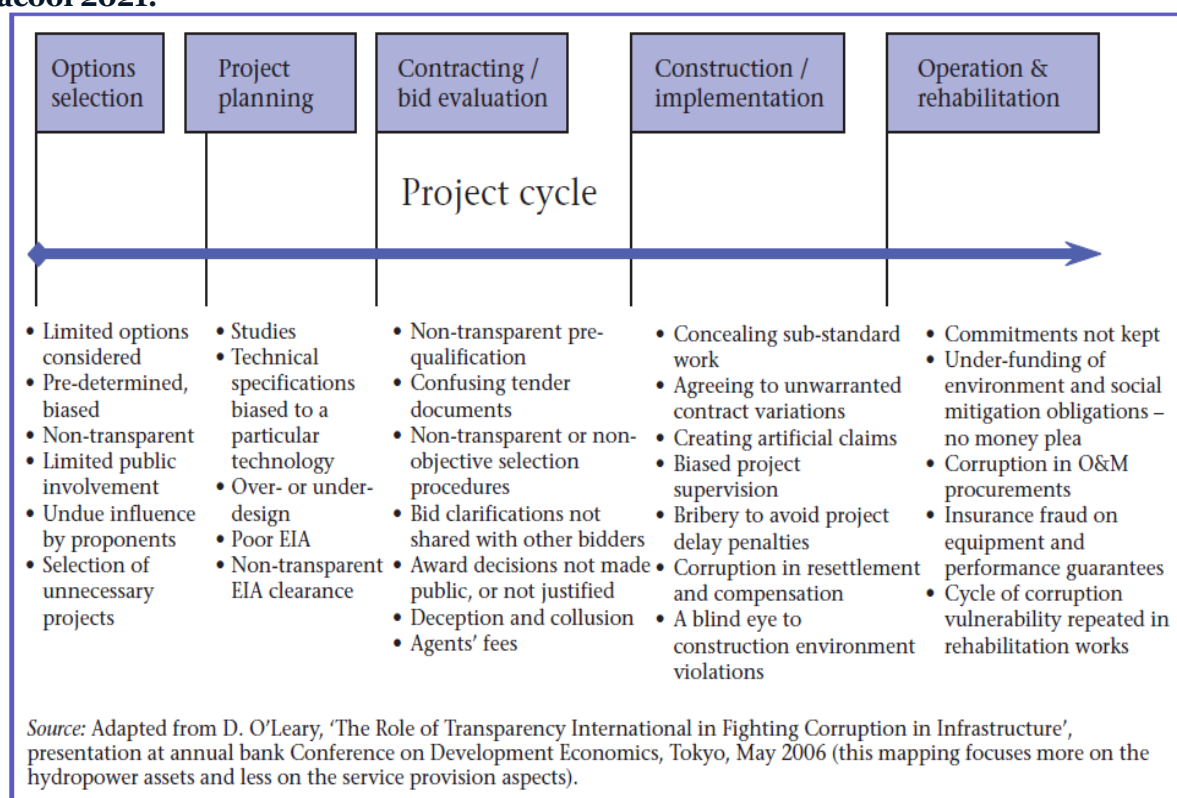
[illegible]acool 2021.

Options selection

Project planning

Contracting / bid evaluation

Construction / implementation

Operation & rehabilitation

Project cycle

• Limited options considered
• Pre-determined, biased
• Non-transparent
• Limited public involvement
• Undue influence by proponents
• Selection of unnecessary projects

• Studies
• Technical specifications biased to a particular technology
• Over- or under-design
• Poor EIA
• Non-transparent EIA clearance

• Non-transparent pre-qualification
• Confusing tender documents
• Non-transparent or non-objective selection procedures
• Bid clarifications not shared with other bidders
• Award decisions not made public, or not justified
• Deception and collusion
• Agents' fees

• Concealing sub-standard work
• Agreeing to unwarranted contract variations
• Creating artificial claims
• Biased project supervision
• Bribery to avoid project delay penalties
• Corruption in resettlement and compensation
• A blind eye to construction environment violations

• Commitments not kept
• Under-funding of environment and social mitigation obligations – no money plea
• Corruption in O&M procurements
• Insurance fraud on equipment and performance guarantees
• Cycle of corruption vulnerability repeated in rehabilitation works

Source: Adapted from D. O'Leary, 'The Role of Transparency International in Fighting Corruption in Infrastructure', presentation at annual bank Conference on Development Economics, Tokyo, May 2006 (this mapping focuses more on the hydropower assets and less on the service provision aspects).